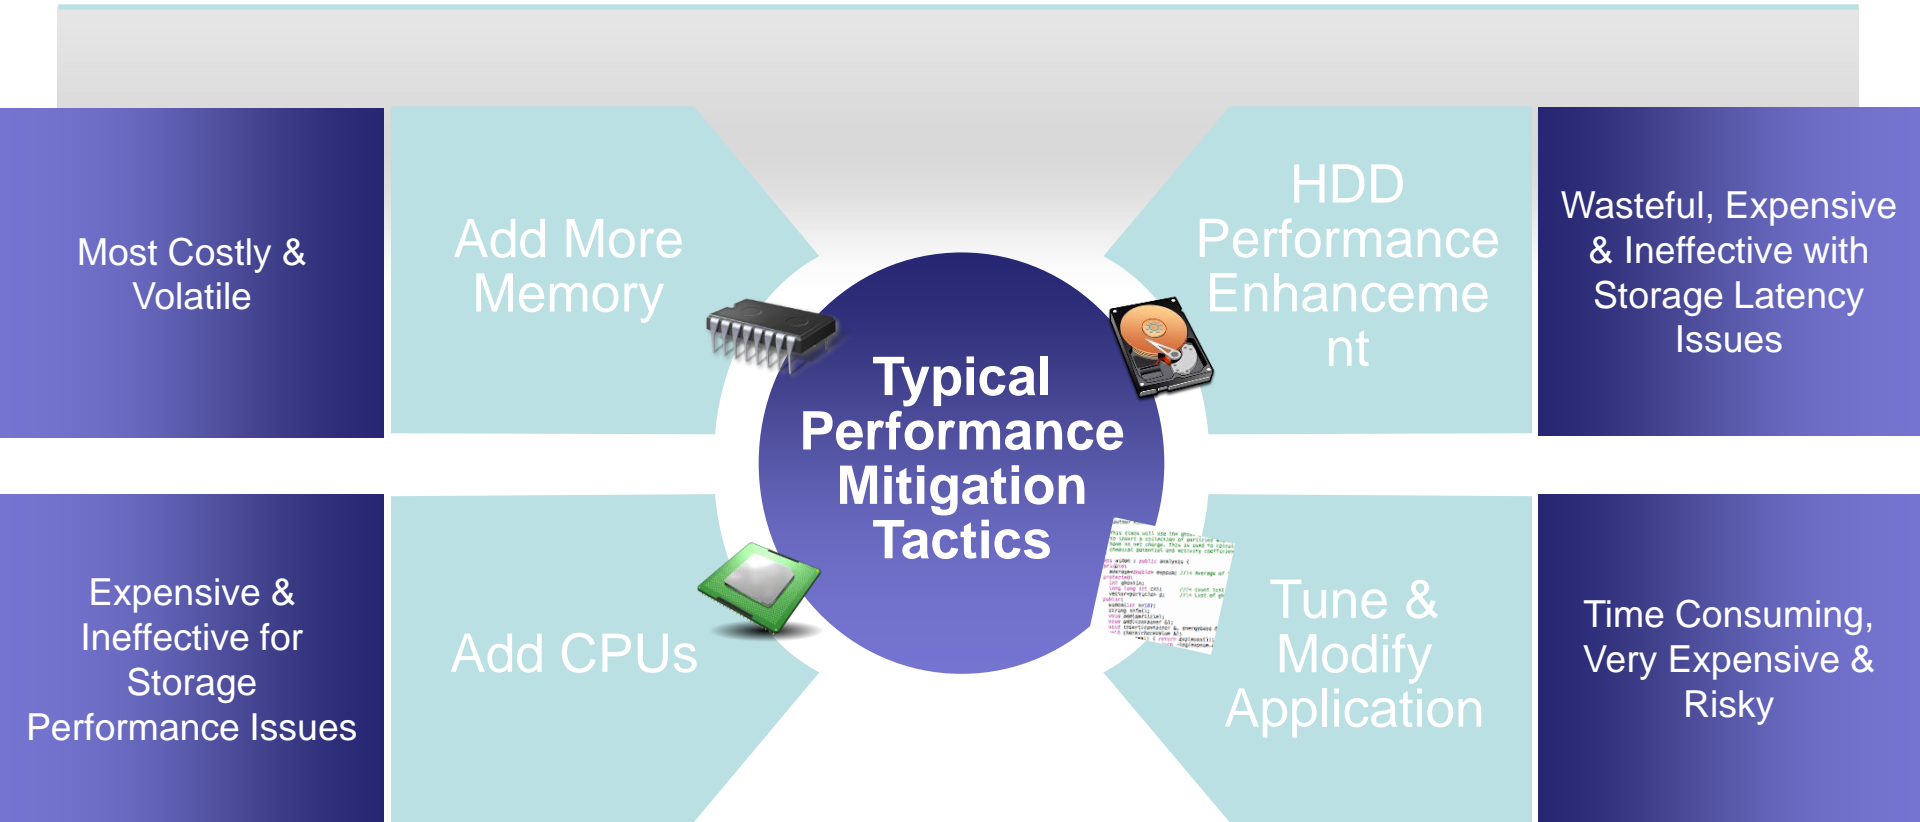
Most Costly & Volatile

Add More Memory

Typical Performance Mitigation Tactics

HDD Performance Enhanceme nt

Wasteful, Expensive & Ineffective with Storage Latency Issues

Expensive & Ineffective for Storage Performance Issues

Add CPUs

Tune & Modify Application

Time Consuming, Very Expensive & Risky